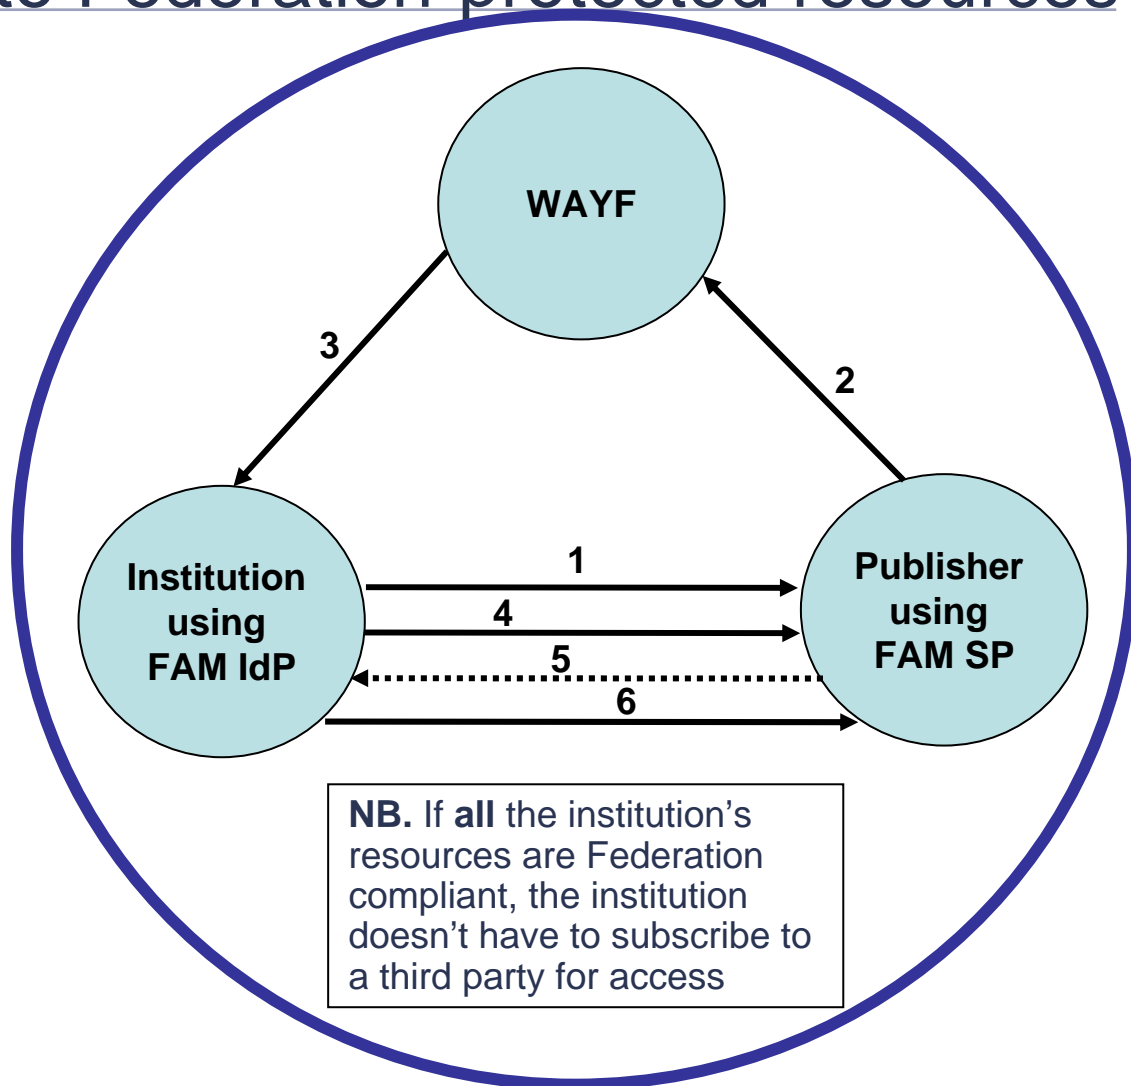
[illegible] Federation protected resources

WAYF

3

2

Institution using FAM IdP

1

4

5

6

Publisher using FAM SP

NB. If all the institution's resources are Federation compliant, the institution doesn't have to subscribe to a third party for access